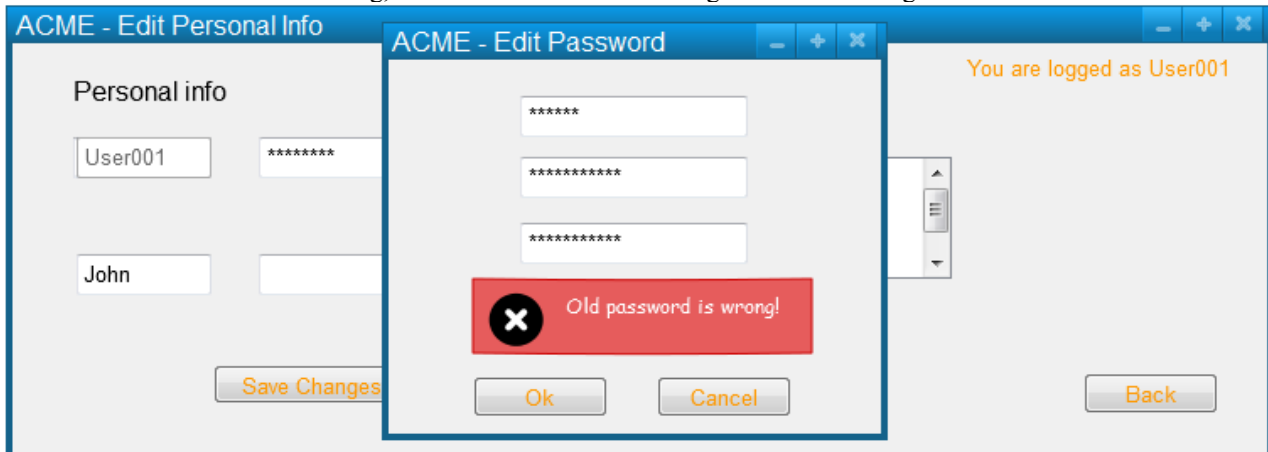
ACME - Edit Personal Info

You are logged as User001

Personal info

User001

********

John

Save Changes

Back

ACME - Edit Password

******

***********

***********

Old password is wrong!

Ok

Cancel